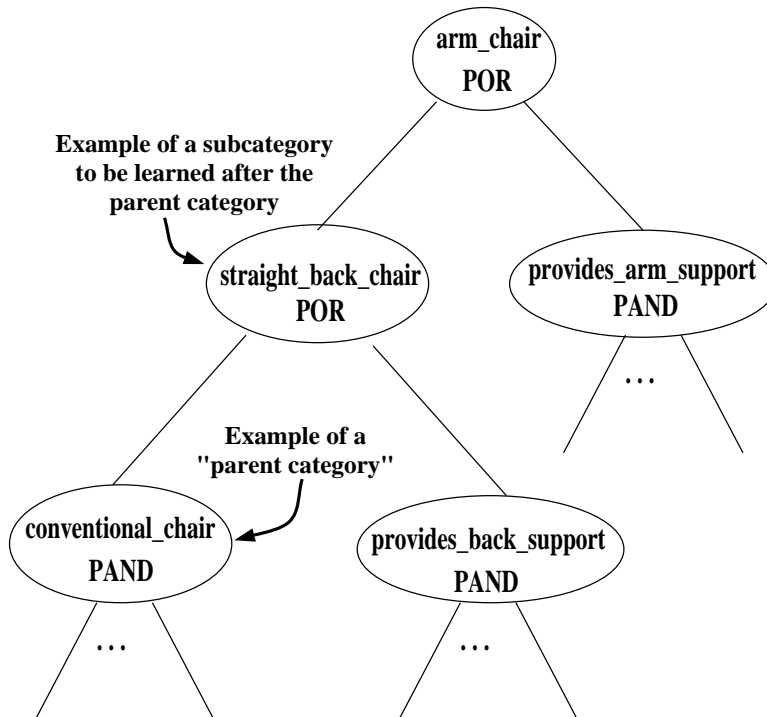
arm_chair
POR

Example of a subcategory to be learned after the parent category

straight_back_chair
POR

provides_arm_support
PAND

...

Example of a "parent category"

conventional_chair
PAND

provides_back_support
PAND

...

...